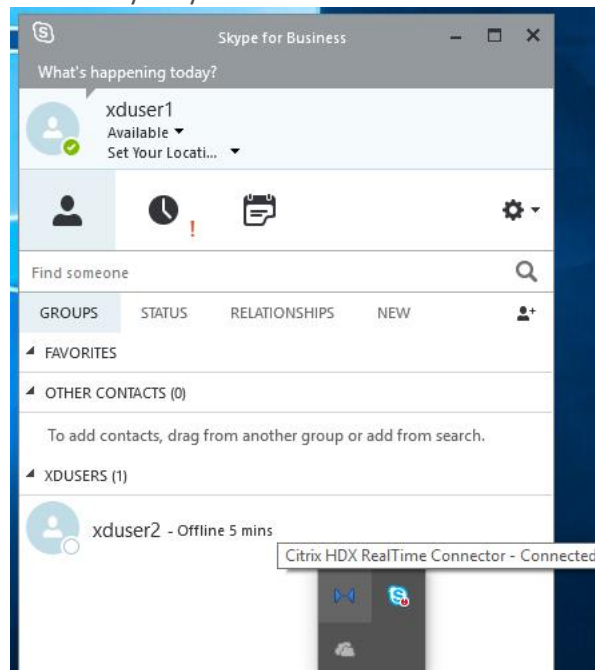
Skype for Business

What's happening today?

xduser1
Available
Set Your Locati...

Find someone

GROUPS STATUS RELATIONSHIPS NEW

FAVORITES

OTHER CONTACTS (0)

To add contacts, drag from another group or add from search.

XDUSERS (1)

xduser2 - Offline 5 mins

Citrix HDX RealTime Connector - Connected